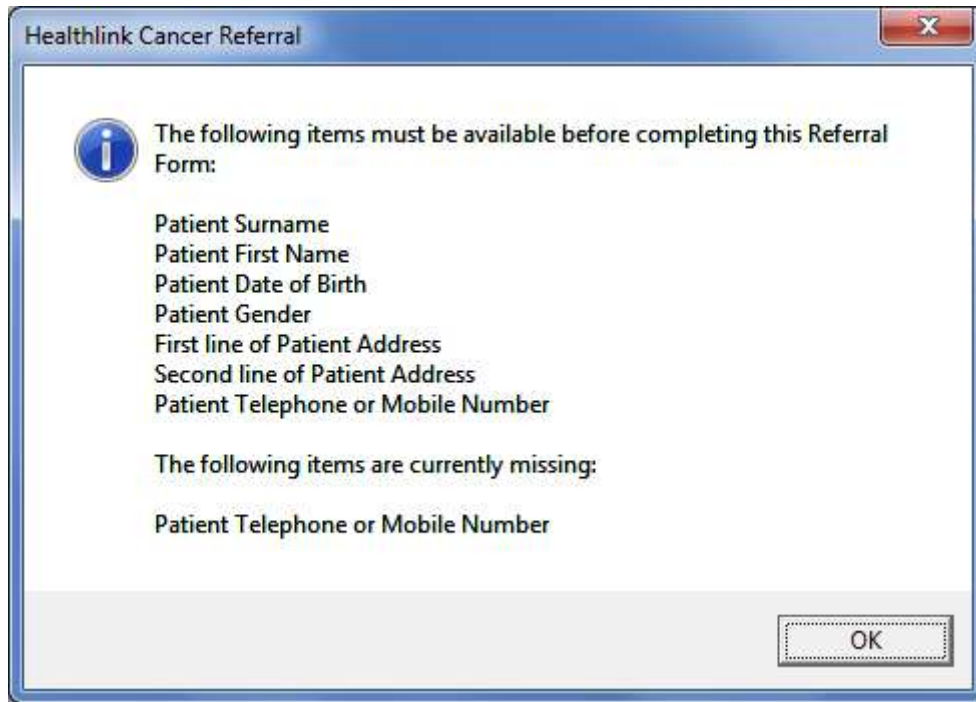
Healthlink Cancer Referral

The following items must be available before completing this Referral Form:

Patient Surname
Patient First Name
Patient Date of Birth
Patient Gender
First line of Patient Address
Second line of Patient Address
Patient Telephone or Mobile Number

The following items are currently missing:

Patient Telephone or Mobile Number

OK